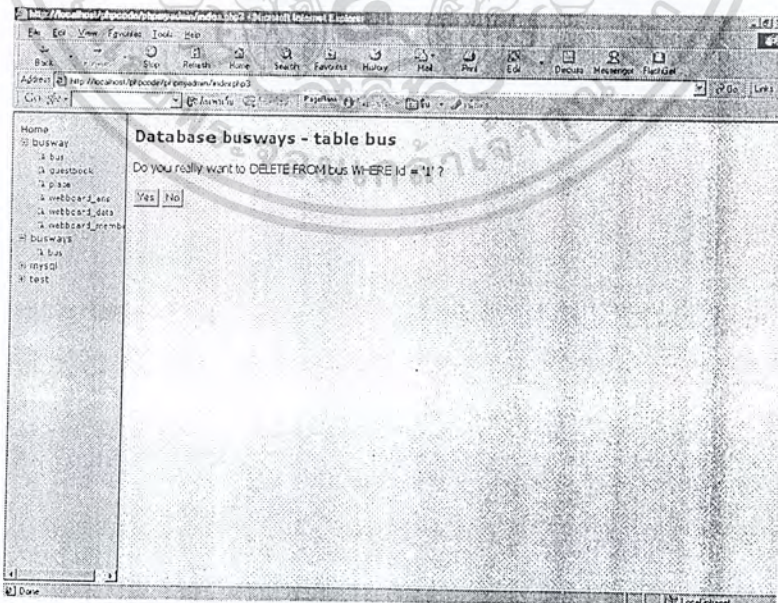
http://localhost/phpcode/phpmyadmin/index.php3 - Microsoft Internet Explorer

File Edit View Favorites Tools Help

Back Stop Refresh Home Search Favorites History Mail Print Edit Discuss Messenger

Address http://localhost/phpcode/phpmyadmin/index.php3

Go Links

Home
busway
bus
guestbook
place
webboard_ans
webboard_data
webboard_memb
busways
bus
mysql
test

Database busways - table bus

Do you really want to DELETE FROM bus WHERE Id = '1' ?

Yes No

Done